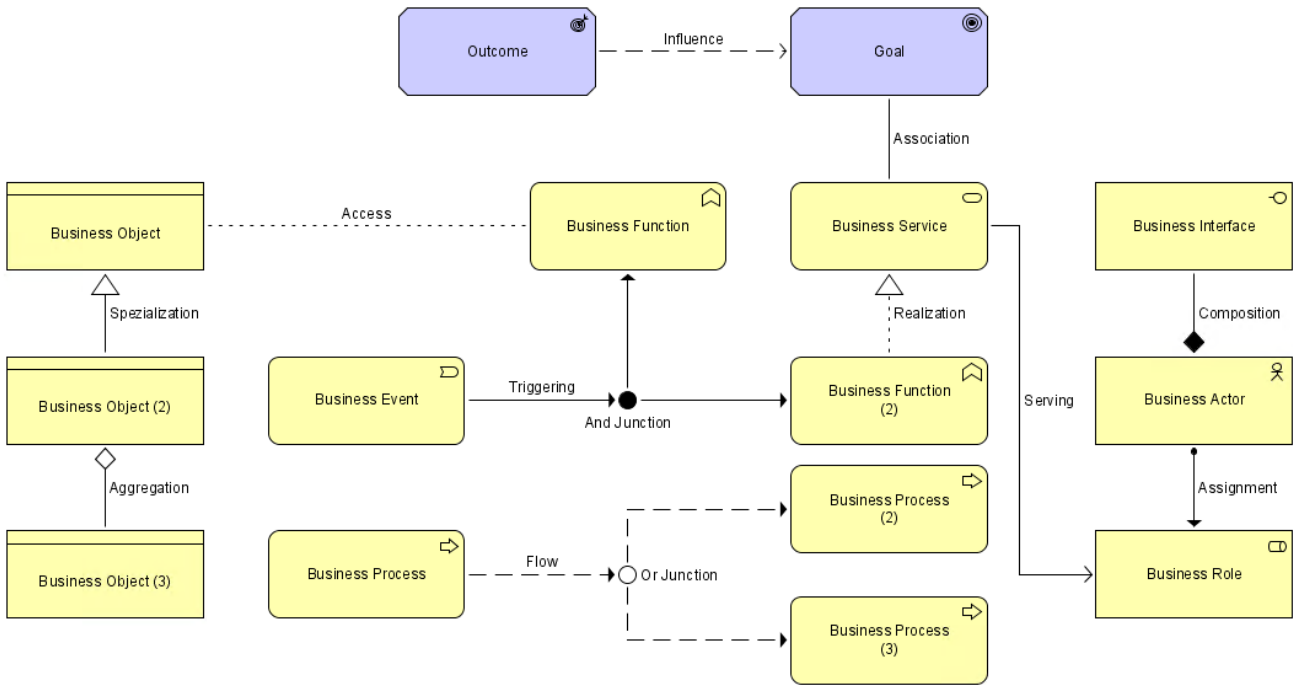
Outcome

Influence

Goal

Association

Business Object

Access

Business Function

Business Service

Business Interface

Spezialization

Realization

Composition

Business Object (2)

Business Event

Triggering

And Junction

Business Function (2)

Serving

Business Actor

Aggregation

Assignment

Business Process (2)

Business Object (3)

Business Process

Flow

Or Junction

Business Role

Business Process (3)